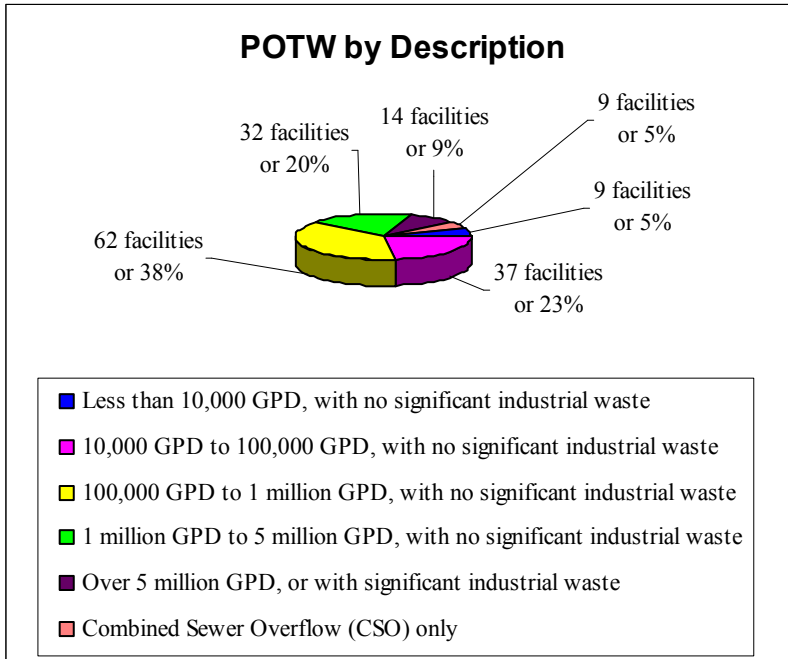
POTW by Description

32 facilities or 20%

14 facilities or 9%

9 facilities or 5%

9 facilities or 5%

62 facilities or 38%

37 facilities or 23%

Less than 10,000 GPD, with no significant industrial waste

10,000 GPD to 100,000 GPD, with no significant industrial waste

100,000 GPD to 1 million GPD, with no significant industrial waste

1 million GPD to 5 million GPD, with no significant industrial waste

Over 5 million GPD, or with significant industrial waste

Combined Sewer Overflow (CSO) only